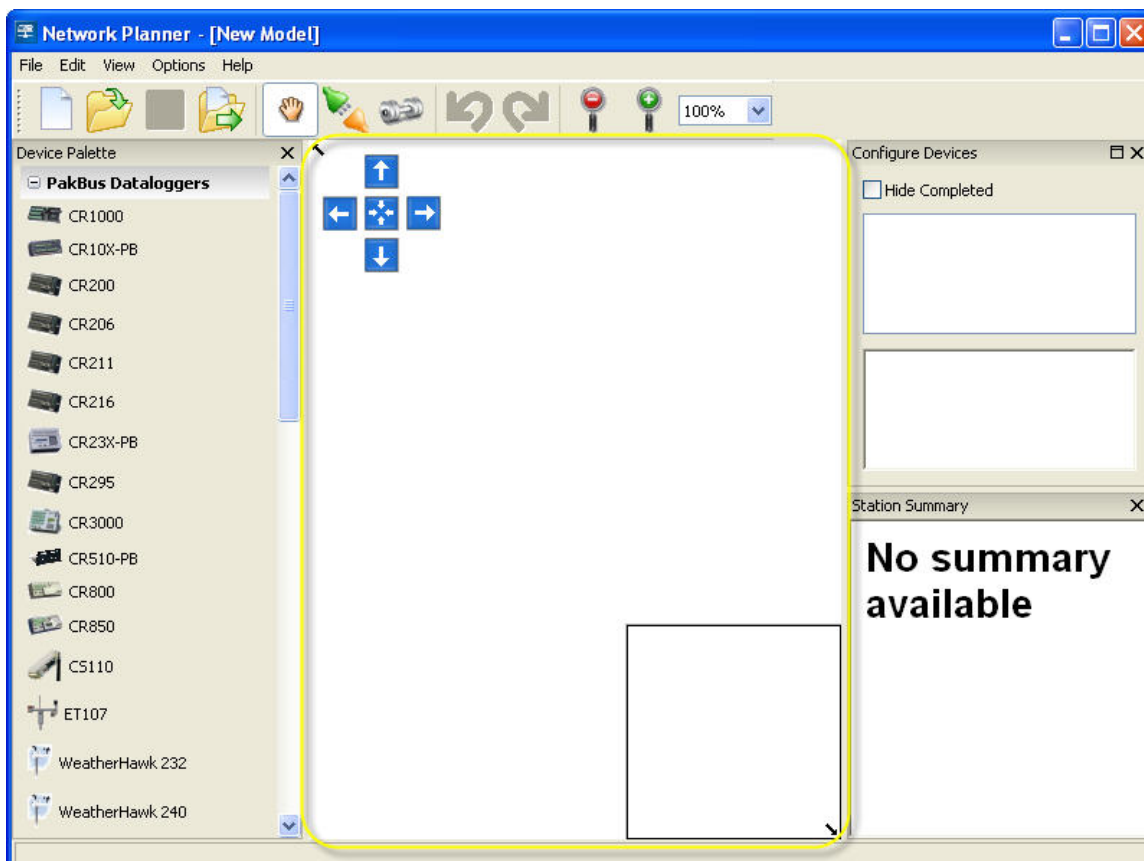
Network Planner - [New Model]

File Edit View Options Help

100%

Device Palette

PakBus Dataloggers

CR1000
CR10X-PB
CR200
CR206
CR211
CR216
CR23X-PB
CR295
CR3000
CR510-PB
CR800
CR850
CS110
ET107
WeatherHawk 232
WeatherHawk 240

Configure Devices

Hide Completed

Station Summary

No summary available